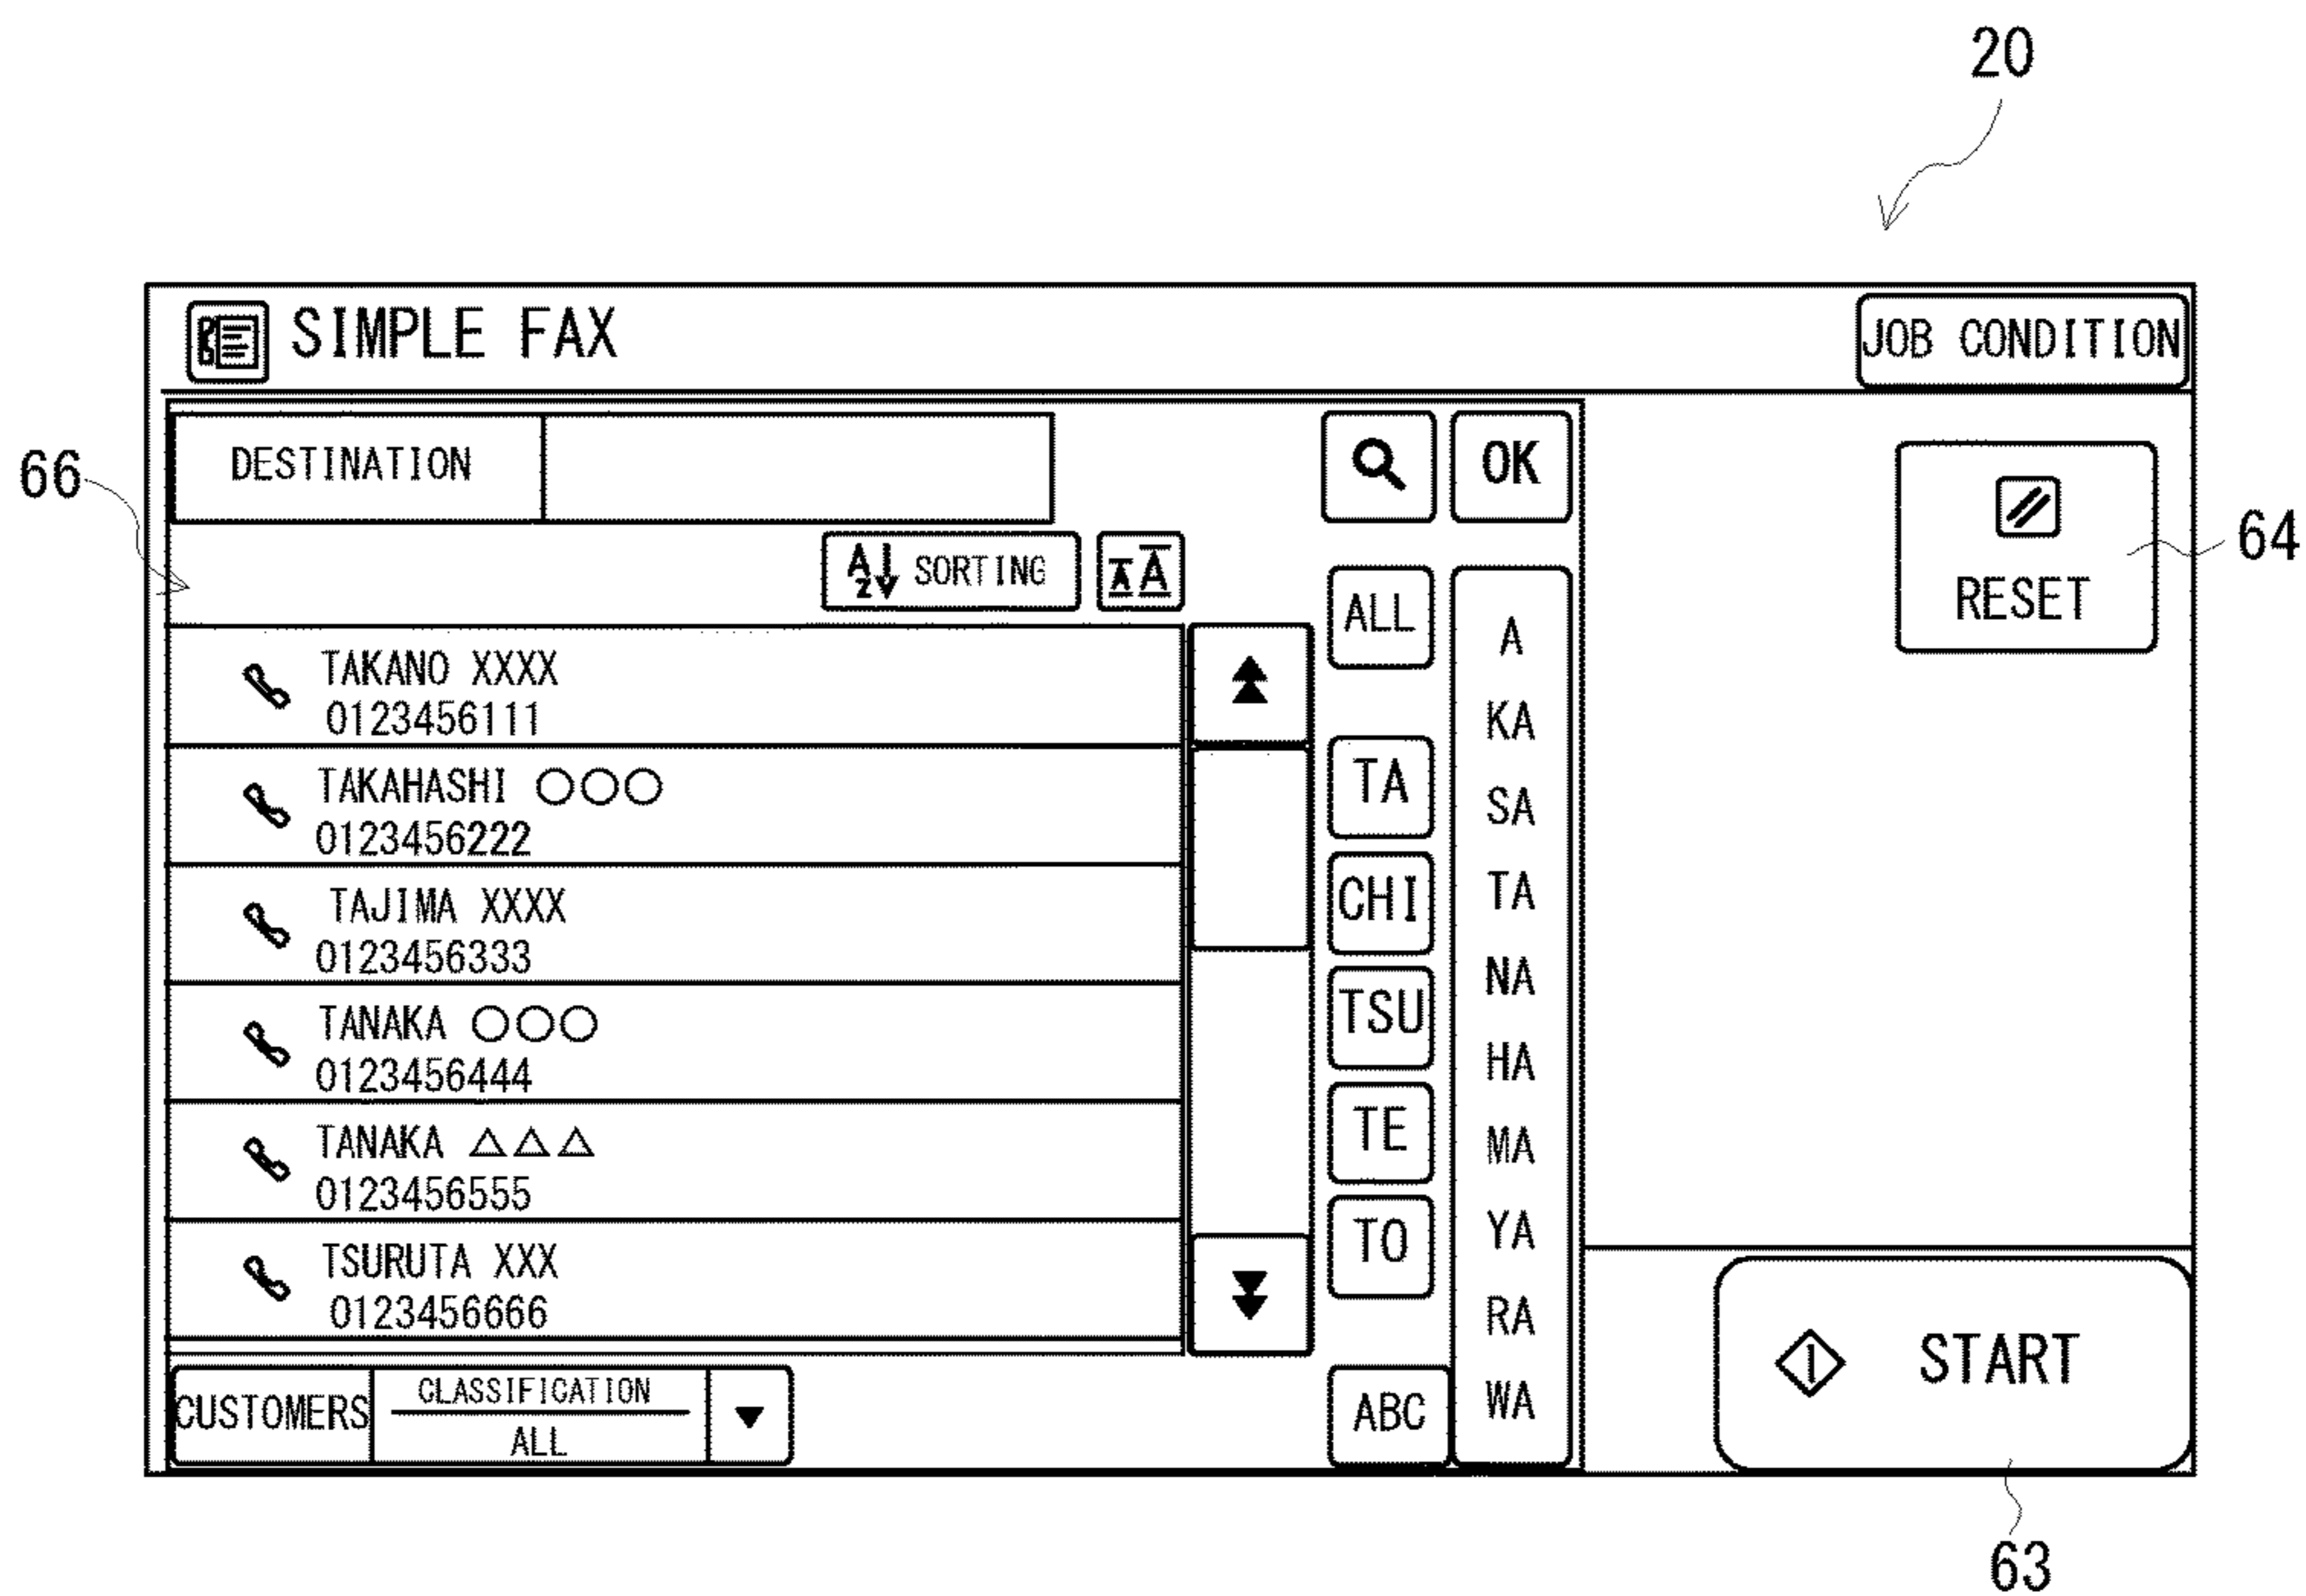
20

SIMPLE FAX

JOB CONDITION

66

DESTINATION

OK

SORTING

ALL

A
KA
SA
TA
NA
HA
MA
YA
RA
WA

TA
CHI
TSU
TE
TO
ABC

RESET

64

TAKANO XXXX
0123456111

TAKAHASHI ○○○
0123456222

TAJIMA XXXX
0123456333

TANAKA ○○○
0123456444

TANAKA △△△
0123456555

TSURUTA XXX
0123456666

CUSTOMERS
CLASSIFICATION
ALL

START

63